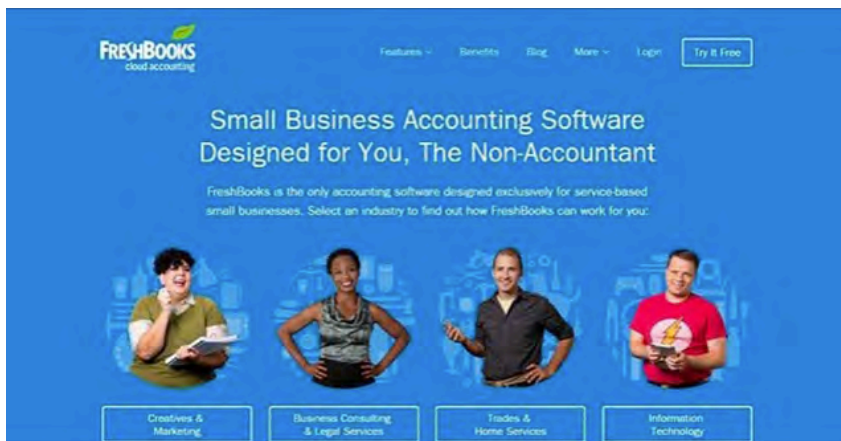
FRESHBOOKS
cloud accounting

Features ⌄ Benefits Blog More ⌄ Login Try It Free

Small Business Accounting Software Designed for You, The Non-Accountant

FreshBooks is the only accounting software designed exclusively for service-based small businesses. Select an industry to find out how FreshBooks can work for you:

Creatives & Marketing

Business Consulting & Legal Services

Trades & Home Services

Information Technology